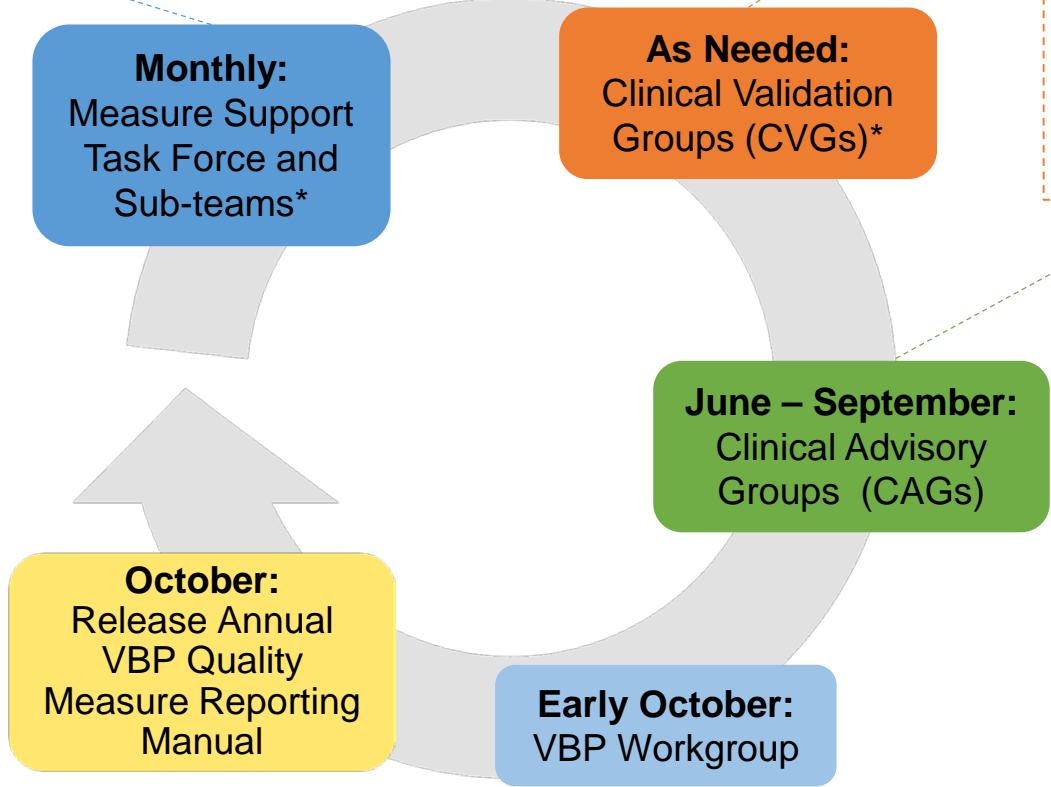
**Monthly:**
Measure Support Task Force and Sub-teams*

**As Needed:**
Clinical Validation Groups (CVGs)*

**June – September:**
Clinical Advisory Groups (CAGs)

**Early October:**
VBP Workgroup

**October:**
Release Annual VBP Quality Measure Reporting Manual